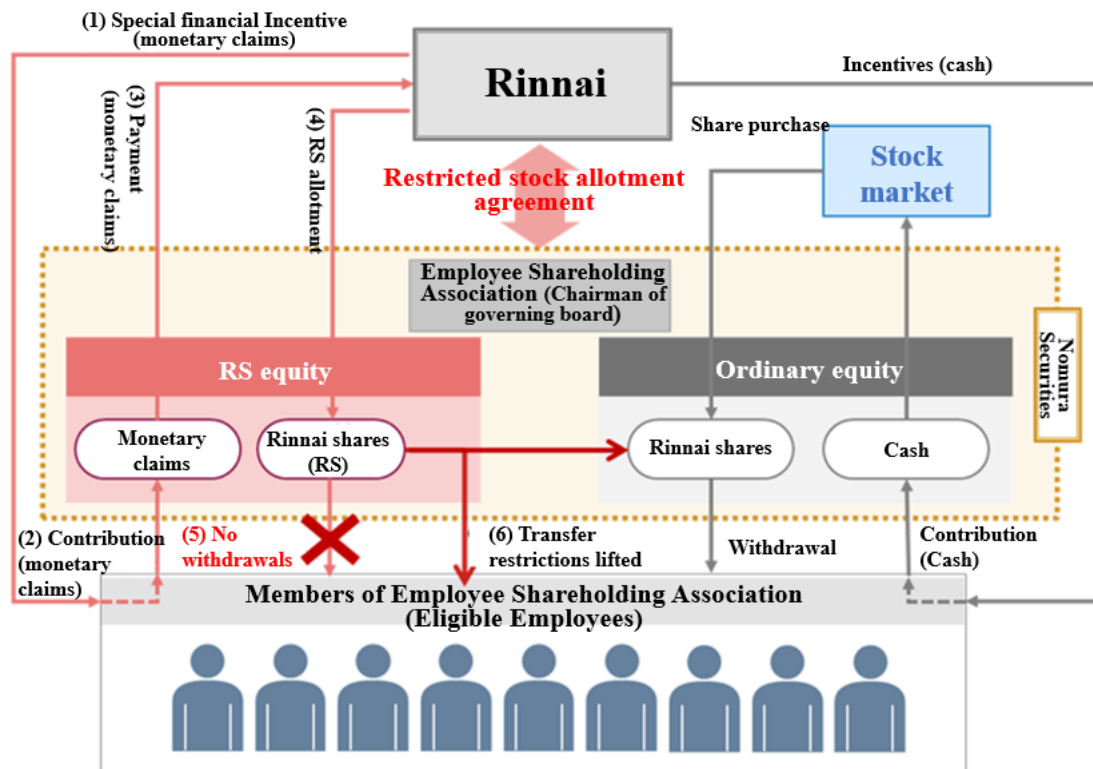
(1) Special financial Incentive (monetary claims)

Rinnai

Incentives (cash)

(3) Payment (monetary claims)

(4) RS allotment

Share purchase

Stock market

Restricted stock allotment agreement

Employee Shareholding Association (Chairman of governing board)

Nomura Securities

RS equity

Ordinary equity

Monetary claims

Rinnai shares (RS)

Rinnai shares

Cash

(2) Contribution (monetary claims)

(5) No withdrawals

(6) Transfer restrictions lifted

Withdrawal

Contribution (Cash)

Members of Employee Shareholding Association (Eligible Employees)